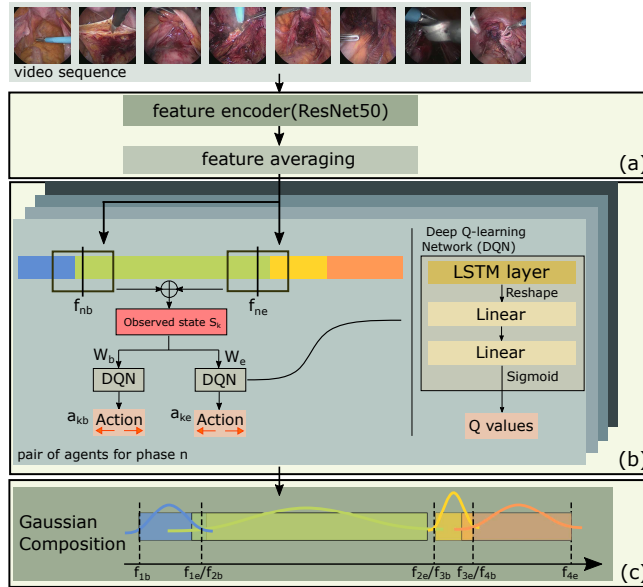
video sequence

feature encoder(ResNet50)

feature averaging

(a)

Deep Q-learning Network (DQN)

LSTM layer

Reshape

Linear

Linear

Sigmoid

Q values

$f_{nb}$

$f_{ne}$

Observed state $S_k$

$W_b$

$W_e$

DQN

DQN

$a_{kb}$

Action

$a_{ke}$

Action

pair of agents for phase n

(b)

Gaussian Composition

$f_{1b}$

$f_{1e}/f_{2b}$

$f_{2e}/f_{3b}$

$f_{3e}/f_{4b}$

$f_{4e}$

(c)